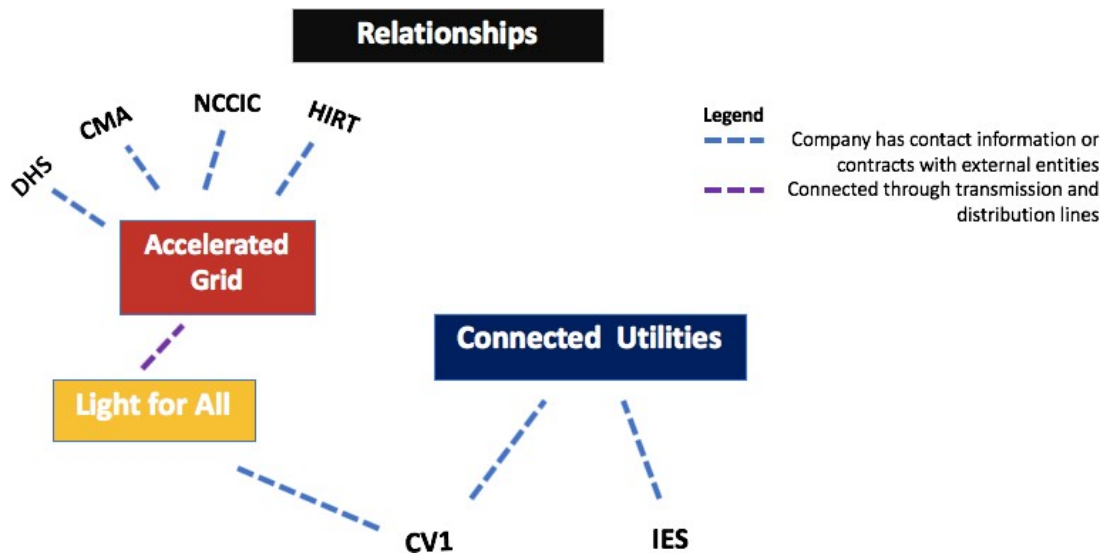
Relationships

DHS

CMA

NCCIC

HIRT

Legend

Company has contact information or contracts with external entities

Connected through transmission and distribution lines

Accelerated Grid

Connected Utilities

Light for All

CV1

IES